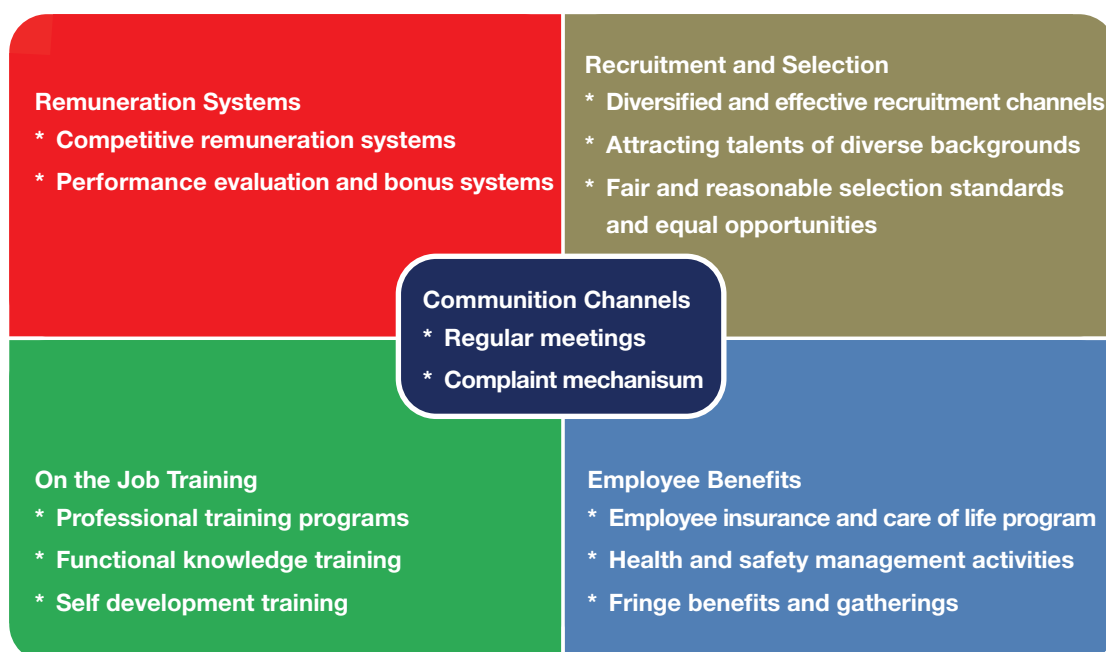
Remuneration Systems
* Competitive remuneration systems
* Performance evaluation and bonus systems

Recruitment and Selection
* Diversified and effective recruitment channels
* Attracting talents of diverse backgrounds
* Fair and reasonable selection standards and equal opportunities

Communition Channels
* Regular meetings
* Complaint mechanisum

On the Job Training
* Professional training programs
* Functional knowledge training
* Self development training

Employee Benefits
* Employee insurance and care of life program
* Health and safety management activities
* Fringe benefits and gatherings